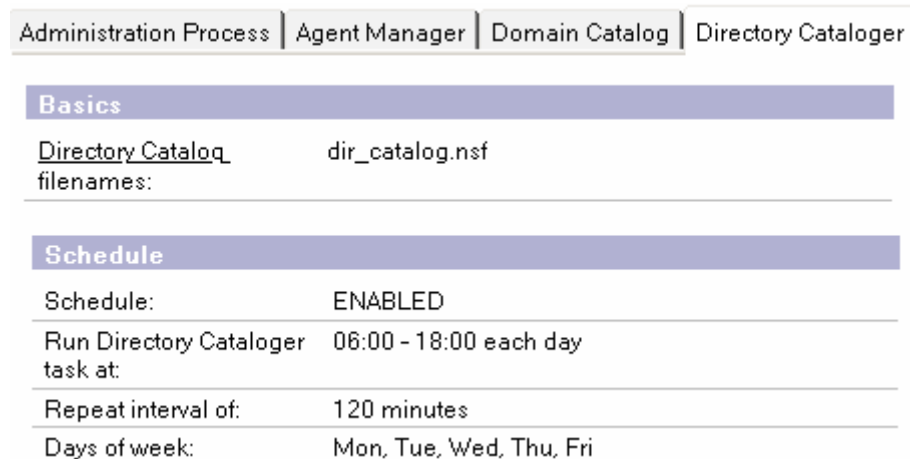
Administration Process | Agent Manager | Domain Catalog | Directory Cataloger

Basics

| | |
|---|---|
| Directory Catalog filenames: | dir_catalog.nsf |

Schedule

| | |
|---|---|
| Schedule: | ENABLED |
| Run Directory Cataloger task at: | 06:00 - 18:00 each day |
| Repeat interval of: | 120 minutes |
| Days of week: | Mon, Tue, Wed, Thu, Fri |